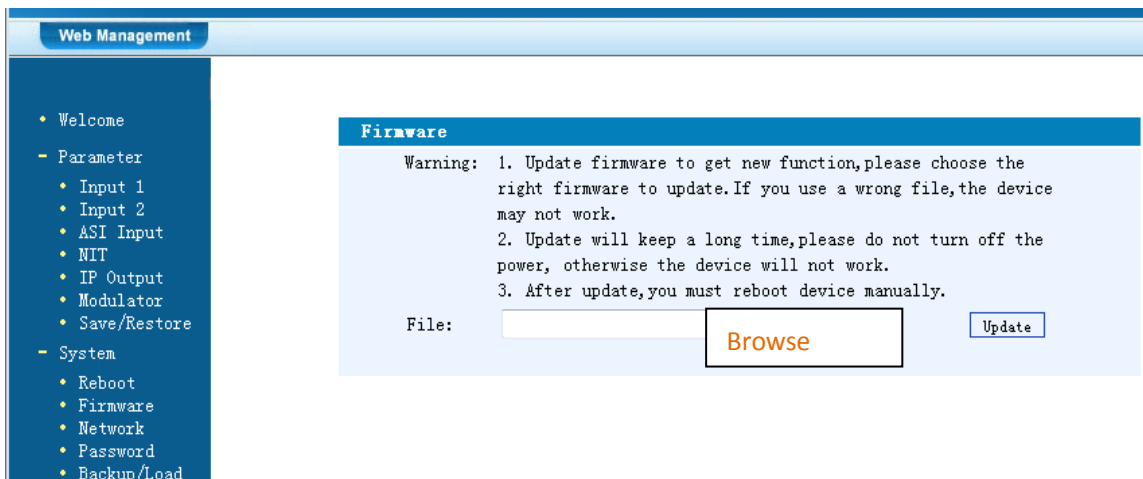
Web Management

• Welcome
- Parameter
• Input 1
• Input 2
• ASI Input
• NIT
• IP Output
• Modulator
• Save/Restore
- System
• Reboot
• Firmware
• Network
• Password
• Backup/Load

Firmware

Warning: 1. Update firmware to get new function, please choose the right firmware to update. If you use a wrong file, the device may not work.
2. Update will keep a long time, please do not turn off the power, otherwise the device will not work.
3. After update, you must reboot device manually.

File: Browse Update